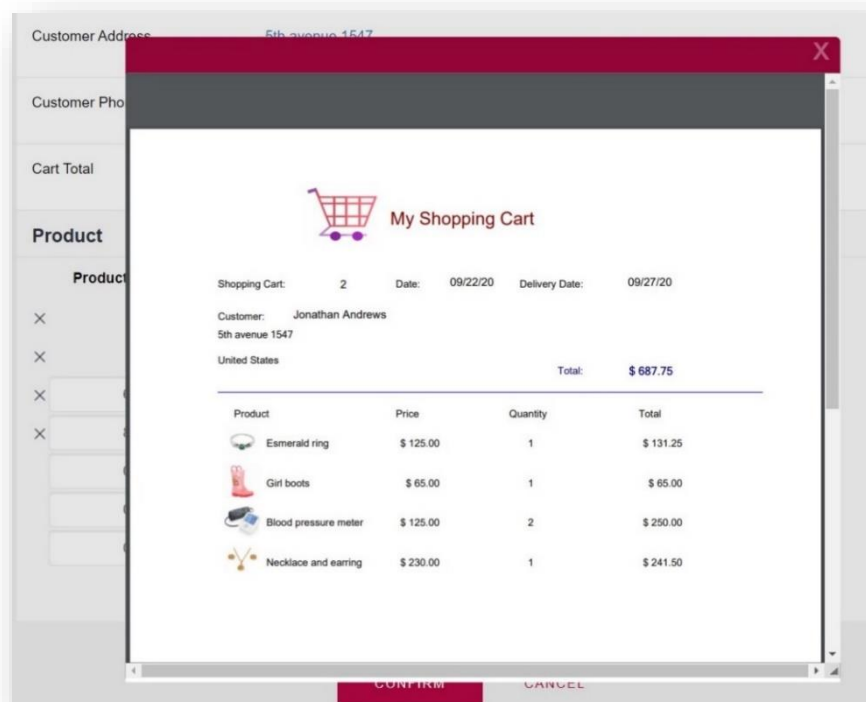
Customer Addr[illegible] 5th avenue 1547

Customer Pho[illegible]

Cart Total

Product

Product

X

My Shopping Cart

Shopping Cart: 2 Date: 09/22/20 Delivery Date: 09/27/20

Customer: Jonathan Andrews
5th avenue 1547
United States

Total: $ 687.75

| Product | Price | Quantity | Total |
|---|---|---|---|
| Esmerald ring | $ 125.00 | 1 | $ 131.25 |
| Girl boots | $ 65.00 | 1 | $ 65.00 |
| Blood pressure meter | $ 125.00 | 2 | $ 250.00 |
| Necklace and earring | $ 230.00 | 1 | $ 241.50 |

CONFIRM CANCEL